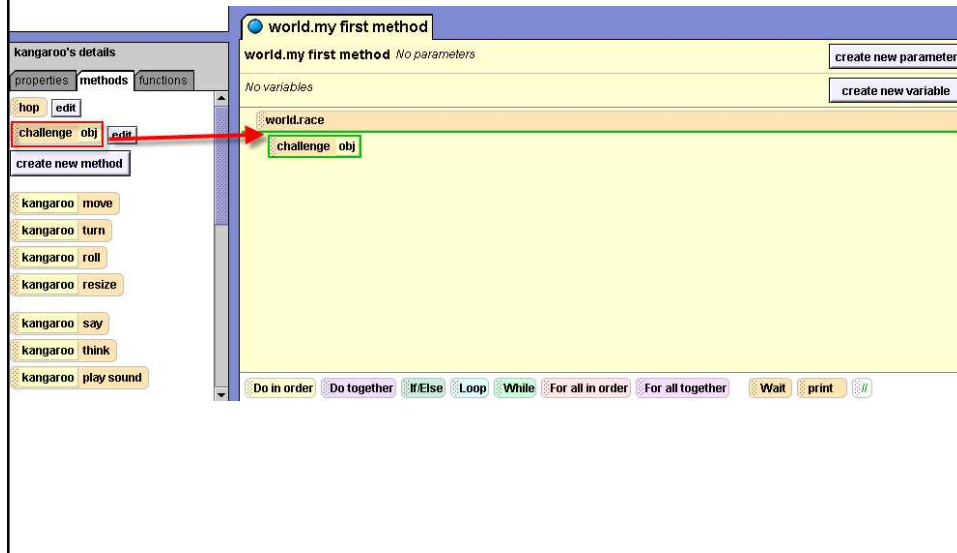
kangaroo's details

properties methods functions

hop edit

challenge obj edit

create new method

kangaroo move

kangaroo turn

kangaroo roll

kangaroo resize

kangaroo say

kangaroo think

kangaroo play sound

world.my first method

world.my first method No parameters

create new parameter

No variables

create new variable

world.race

challenge obj

Do in order Do together If/Else Loop While For all in order For all together Wait print //